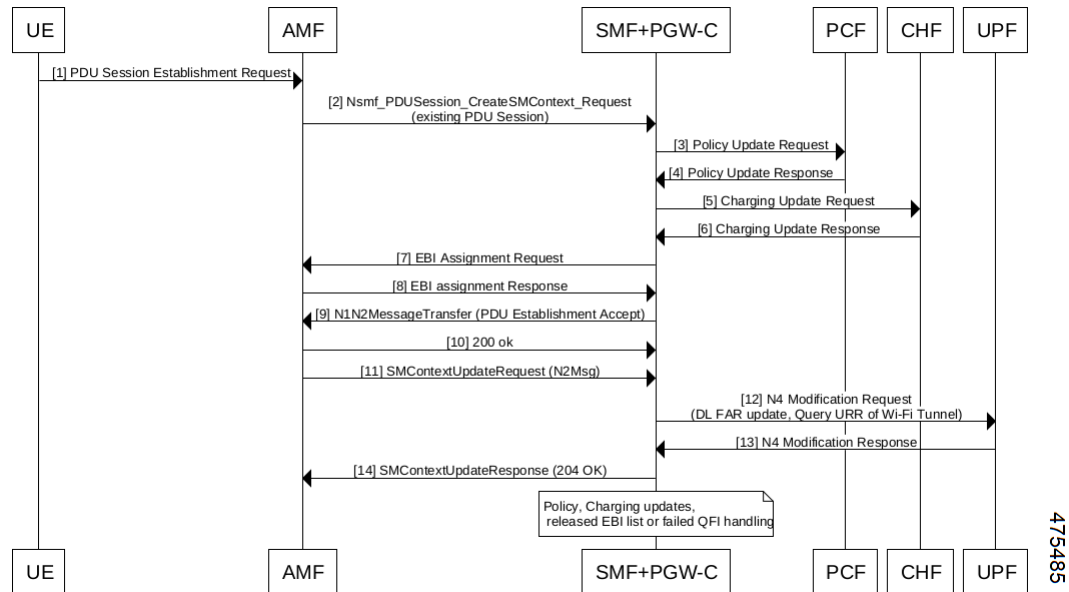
UE AMF SMF+PGW-C PCF CHF UPF

[1] PDU Session Establishment Request

[2] Nsmf_PDUSession_CreateSMContext_Request (existing PDU Session)

[3] Policy Update Request

[4] Policy Update Response

[5] Charging Update Request

[6] Charging Update Response

[7] EBI Assignment Request

[8] EBI assignment Response

[9] N1N2MessageTransfer (PDU Establishment Accept)

[10] 200 ok

[11] SMContextUpdateRequest (N2Msg)

[12] N4 Modification Request (DL FAR update, Query URR of Wi-Fi Tunnel)

[13] N4 Modification Response

[14] SMContextUpdateResponse (204 OK)

Policy, Charging updates, released EBI list or failed QFI handling

UE AMF SMF+PGW-C PCF CHF UPF

475485